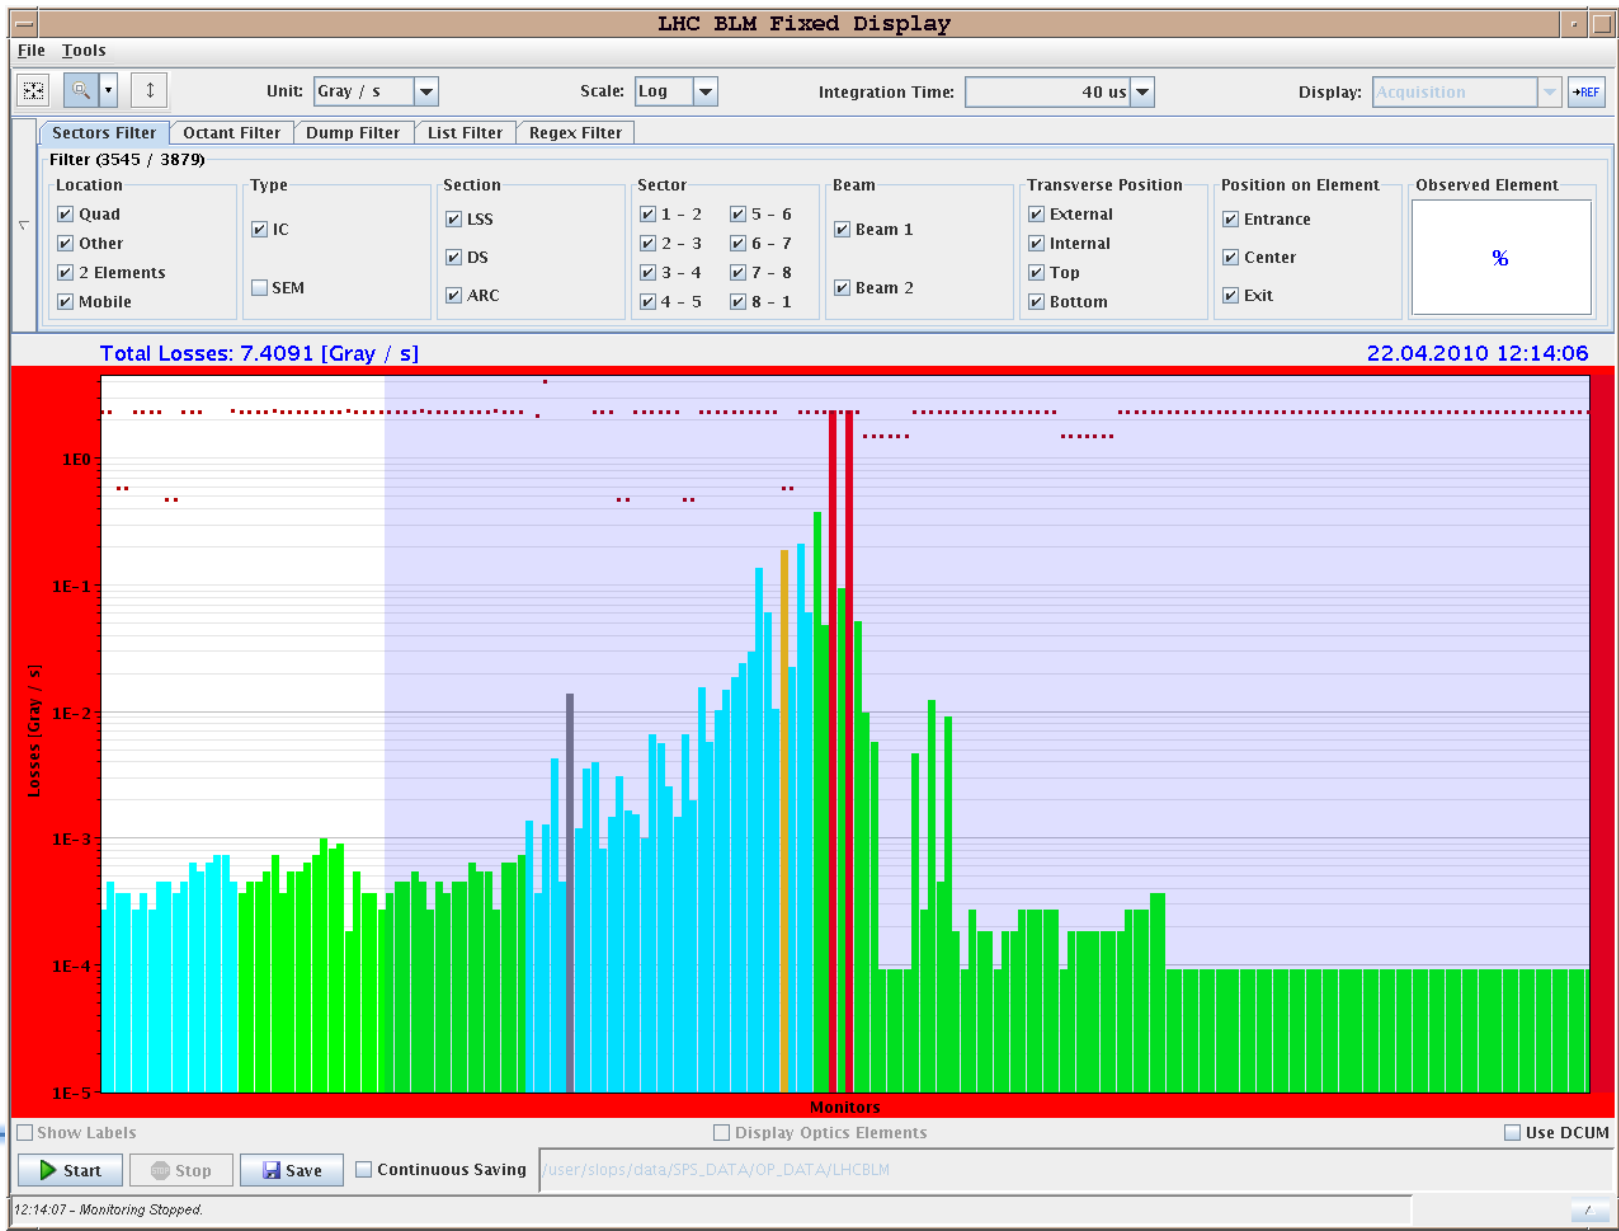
LHC BLM Fixed Display

File Tools

Unit: Gray / s
Scale: Log
Integration Time: 40 us
Display: Acquisition
→REF

Sectors Filter | Octant Filter | Dump Filter | List Filter | Regex Filter

Filter (3545 / 3879)

Location
☑ Quad
☑ Other
☑ 2 Elements
☑ Mobile

Type
☑ IC
☐ SEM

Section
☑ LSS
☑ DS
☑ ARC

Sector
☑ 1 - 2
☑ 5 - 6
☑ 2 - 3
☑ 6 - 7
☑ 3 - 4
☑ 7 - 8
☑ 4 - 5
☑ 8 - 1

Beam
☑ Beam 1
☑ Beam 2

Transverse Position
☑ External
☑ Internal
☑ Top
☑ Bottom

Position on Element
☑ Entrance
☑ Center
☑ Exit

Observed Element
%

Total Losses: 7.4091 [Gray / s]
22.04.2010 12:14:06

1E0
1E-1
1E-2
1E-3
1E-4
1E-5

Losses [Gray / s]

Monitors

☐ Show Labels
☐ Display Optics Elements
☐ Use DCUM

Start
Stop
Save
☐ Continuous Saving
/user/slops/data/SPS_DATA/OP_DATA/LHCBLM

12:14:07 - Monitoring Stopped.